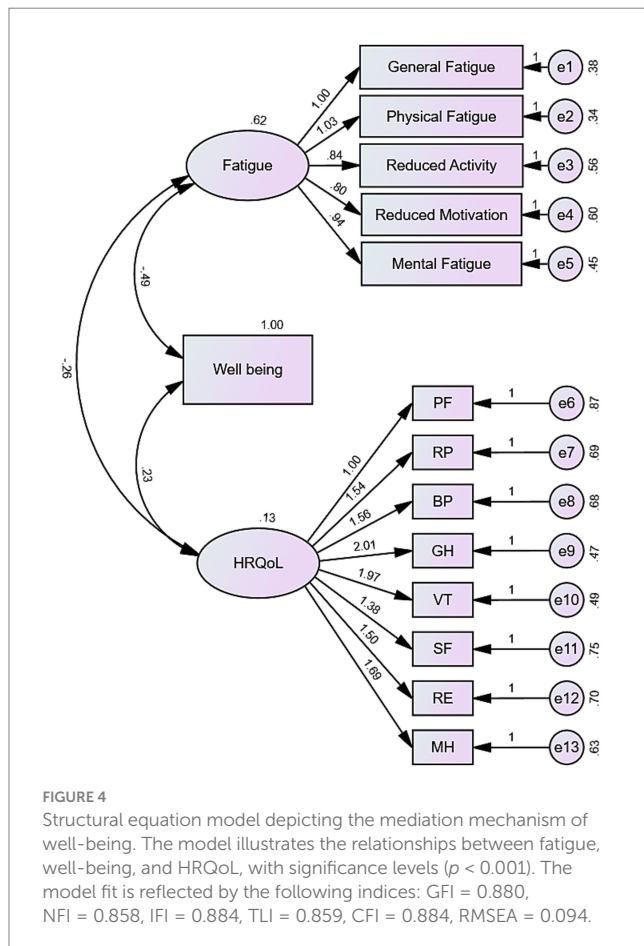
.62

Fatigue

1.00
1.03
.84
.80
.94

General Fatigue
Physical Fatigue
Reduced Activity
Reduced Motivation
Mental Fatigue

1
1
1
1
1

e1 .38
e2 .34
e3 .56
e4 .60
e5 .45

-.49

-.26

1.00

Well being

.23

.13

HRQoL

1.00
1.54
1.56
2.01
1.97
1.38
1.50
1.69

PF
RP
BP
GH
VT
SF
RE
MH

1
1
1
1
1
1
1
1

e6 .87
e7 .69
e8 .68
e9 .47
e10 .49
e11 .75
e12 .70
e13 .63

FIGURE 4
Structural equation model depicting the mediation mechanism of well-being. The model illustrates the relationships between fatigue, well-being, and HRQoL, with significance levels ($p$ < 0.001). The model fit is reflected by the following indices: GFI = 0.880, NFI = 0.858, IFI = 0.884, TLI = 0.859, CFI = 0.884, RMSEA = 0.094.